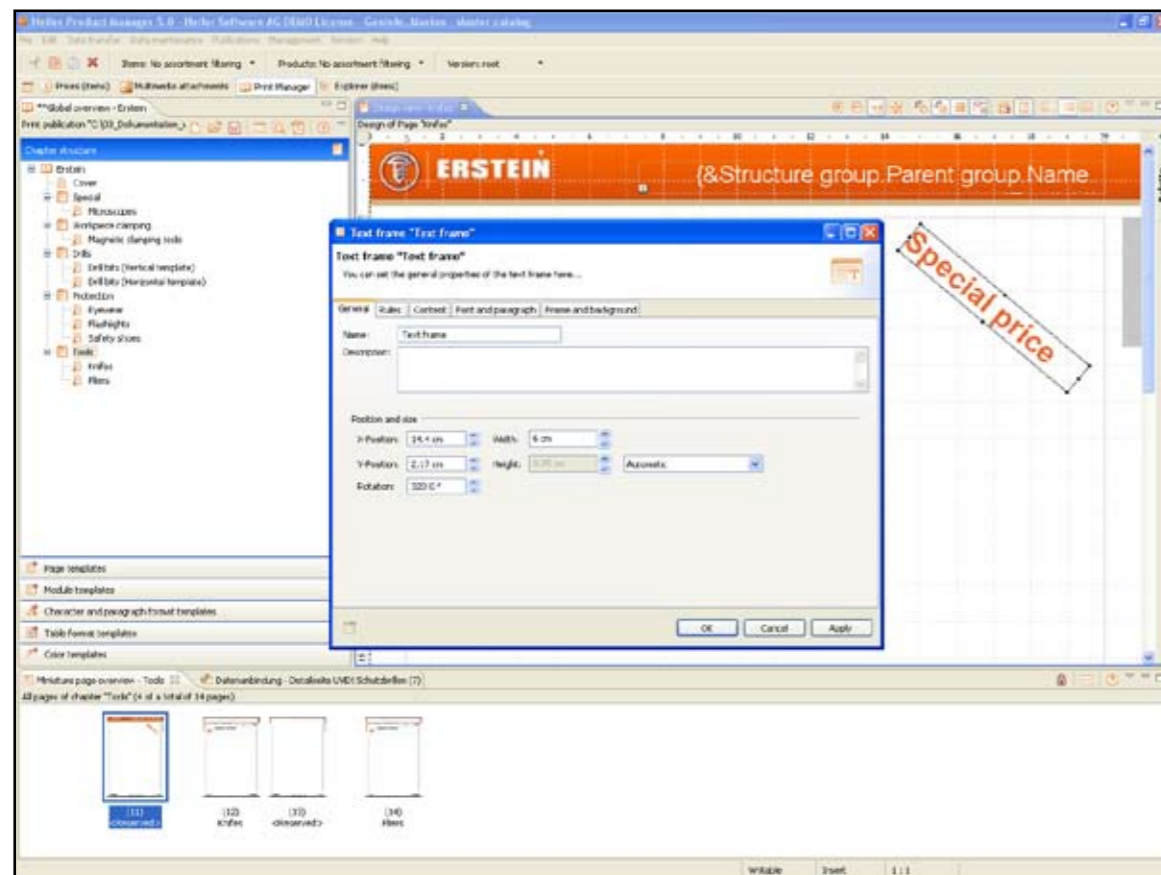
Heiler Product Manager 5.0 - Heiler Software AG DEMO License - Gentele, Marlon - Master catalog

File Edit Data transfer Data maintenance Publications Management Window Help

Items: No assortment filtering
Products: No assortment filtering
Version: root

Prices (items) Multimedia attachments Print Manager Explorer (items)

**Global overview - Erstein
Print publication "C:\03_Dokumentation..."

Chapter structure
Erstein
Cover
Special
Microscopes
Workpiece clamping
Magnetic clamping tools
Drills
Drill bits (Vertical template)
Drill bits (Horizontal template)
Protection
Eyewear
Flashlights
Safety shoes
Tools
Knifes
Pliers

Page templates
Module templates
Character and paragraph format templates
Table format templates
Color templates

Design of Page "Knifes"

ERSTEIN
{&Structure group.Parent group.Name

Special price

Text frame "Text frame"
Text frame "Text frame"
You can set the general properties of the text frame here...

General Rules Content Font and paragraph Frame and background

Name: Text frame
Description:

Position and size
X-Position: 14.4 cm
Width: 6 cm
Y-Position: 2.17 cm
Height: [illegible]
Automatic
Rotation: 320.0 °

OK Cancel Apply

Miniature page overview - Tools
Datenanbindung - Detailseite LVIDI Schutzbrillen (7)
All pages of chapter "Tools" (4 of a total of 14 pages)

(11) <Reserved>
(12) Knifes
(13) <Reserved>
(14) Pliers

Writable Insert 1:1